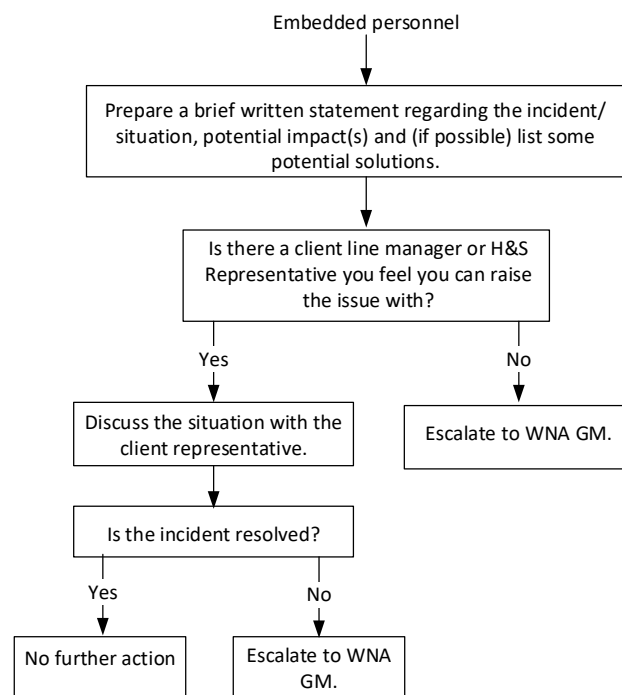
Embedded personnel

Prepare a brief written statement regarding the incident/ situation, potential impact(s) and (if possible) list some potential solutions.

Is there a client line manager or H&S Representative you feel you can raise the issue with?

Yes

No

Discuss the situation with the client representative.

Escalate to WNA GM.

Is the incident resolved?

Yes

No

No further action

Escalate to WNA GM.